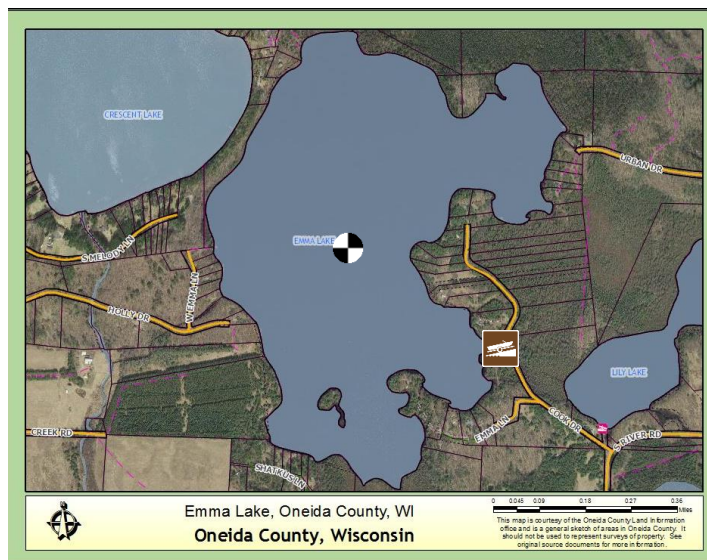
CRESCENT LAKE

URBAN DR

EMMA LAKE

S MELODY LN

N EMMA LN

HOLLY DR

LILY LAKE

CREEK RD

EMMA LN

COOK DR

S RIVER RD

SHATKUS LN

Emma Lake, Oneida County, WI

Oneida County, Wisconsin

0 0.045 0.09 0.18 0.27 0.36 Miles

This map is courtesy of the Oneida County Land Information office and is a general sketch of areas in Oneida County. It should not be used to represent surveys of property. See original source documents for more information.